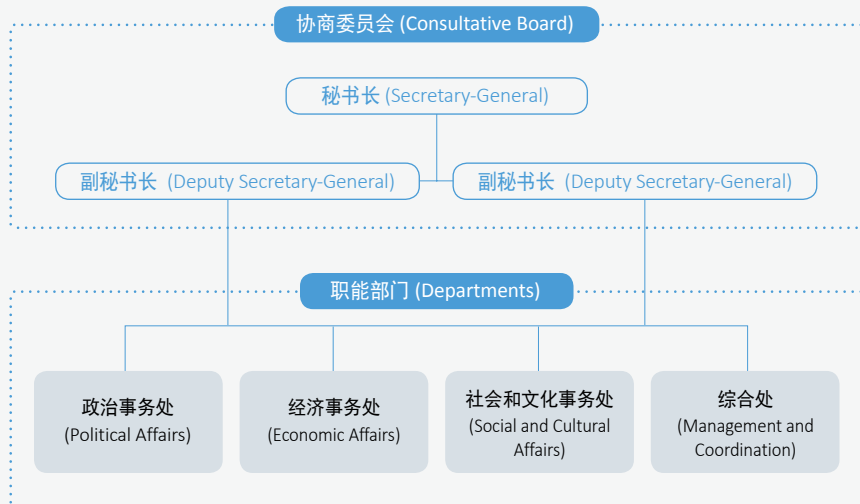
协商委员会 (Consultative Board)

秘书长 (Secretary-General)

副秘书长 (Deputy Secretary-General)

副秘书长 (Deputy Secretary-General)

职能部门 (Departments)

政治事务处 (Political Affairs)

经济事务处 (Economic Affairs)

社会和文化事务处 (Social and Cultural Affairs)

综合处 (Management and Coordination)